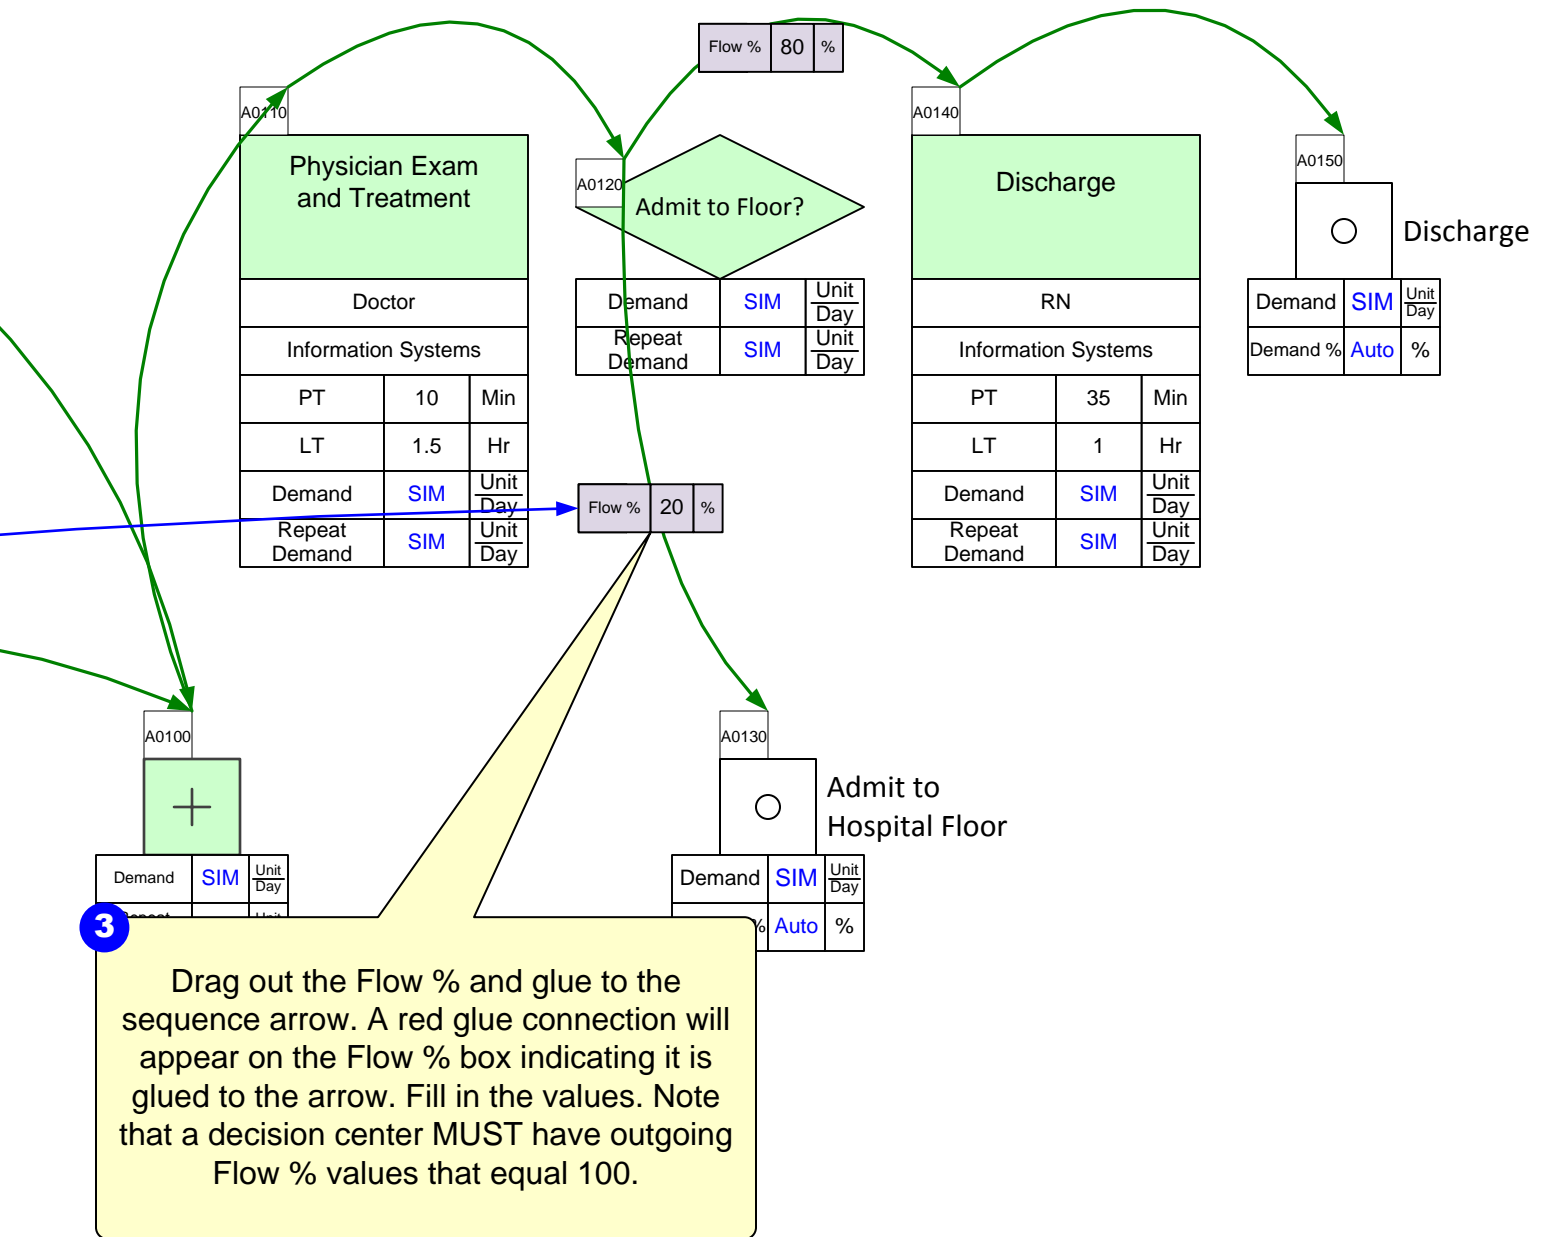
Flow % 80 %

A0110

Physician Exam and Treatment

| Doctor | | |
|---|---|---|
| Information Systems | | |
| PT | 10 | Min |
| LT | 1.5 | Hr |
| Demand | SIM | Unit Day |
| Repeat Demand | SIM | Unit Day |

A0120

Admit to Floor?

| Demand | SIM | Unit Day |
|---|---|---|
| Repeat Demand | SIM | Unit Day |

A0140

Discharge

| RN | | |
|---|---|---|
| Information Systems | | |
| PT | 35 | Min |
| LT | 1 | Hr |
| Demand | SIM | Unit Day |
| Repeat Demand | SIM | Unit Day |

A0150

Discharge

| Demand | SIM | Unit Day |
|---|---|---|
| Demand % | Auto | % |

Flow % 20 %

A0100

| Demand | SIM | Unit Day |
|---|---|---|

A0130

Admit to Hospital Floor

| Demand | SIM | Unit Day |
|---|---|---|
| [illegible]% | Auto | % |

3

Drag out the Flow % and glue to the sequence arrow. A red glue connection will appear on the Flow % box indicating it is glued to the arrow. Fill in the values. Note that a decision center MUST have outgoing Flow % values that equal 100.